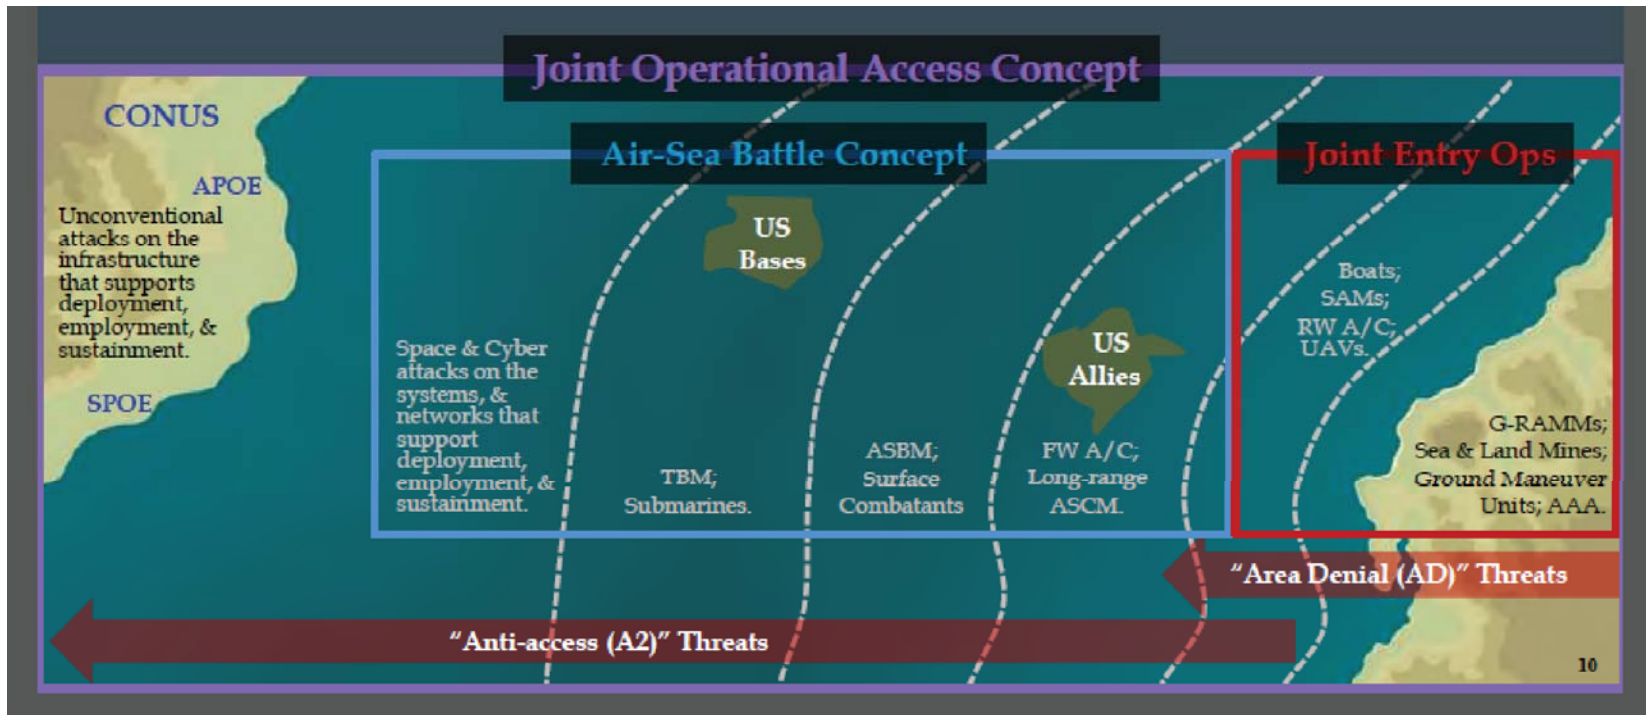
Joint Operational Access Concept

CONUS

APOE

Unconventional attacks on the infrastructure that supports deployment, employment, & sustainment.

SPOE

Air-Sea Battle Concept

US Bases

Space & Cyber attacks on the systems, & networks that support deployment, employment, & sustainment.

TBM; Submarines.

ASBM; Surface Combatants

US Allies

FW A/C; Long-range ASCM.

Joint Entry Ops

Boats; SAMs; RW A/C; UAVs.

G-RAMMs; Sea & Land Mines; Ground Maneuver Units; AAA.

"Area Denial (AD)" Threats

"Anti-access (A2)" Threats

10